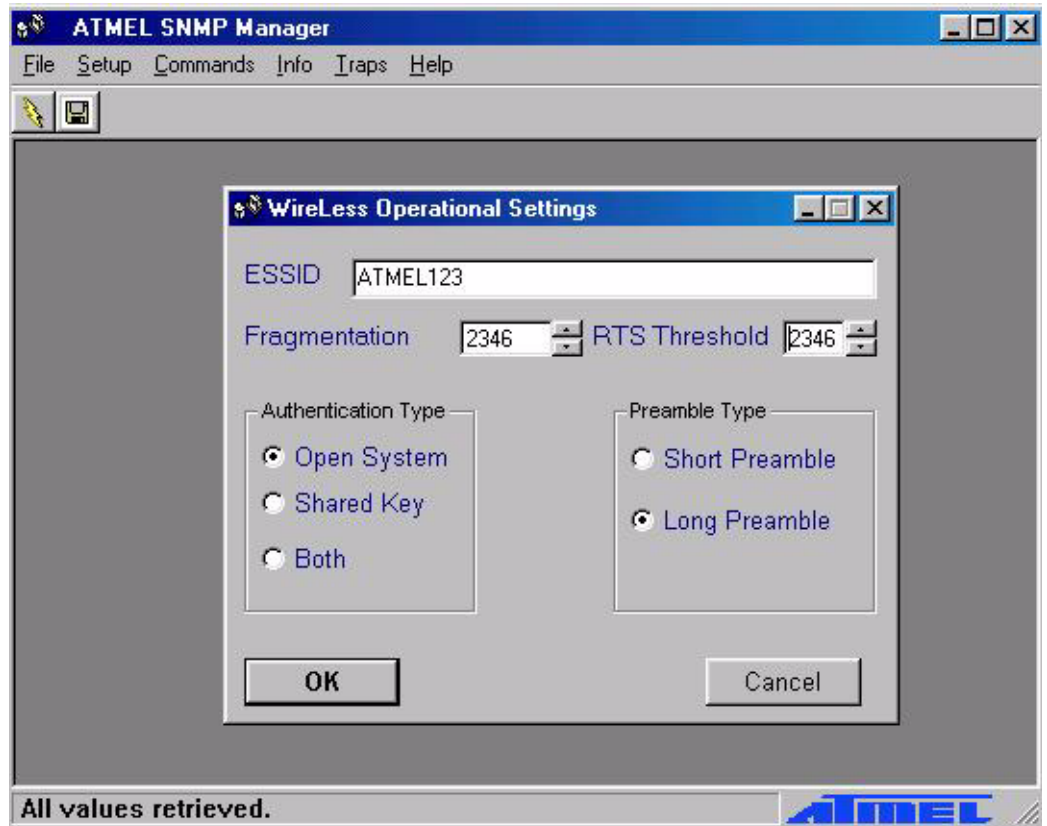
ATMEL SNMP Manager

File Setup Commands Info Traps Help

WireLess Operational Settings

ESSID ATMEL123

Fragmentation 2346 RTS Threshold 2346

Authentication Type
Open System
Shared Key
Both

Preamble Type
Short Preamble
Long Preamble

OK

Cancel

All values retrieved.

ATMEL